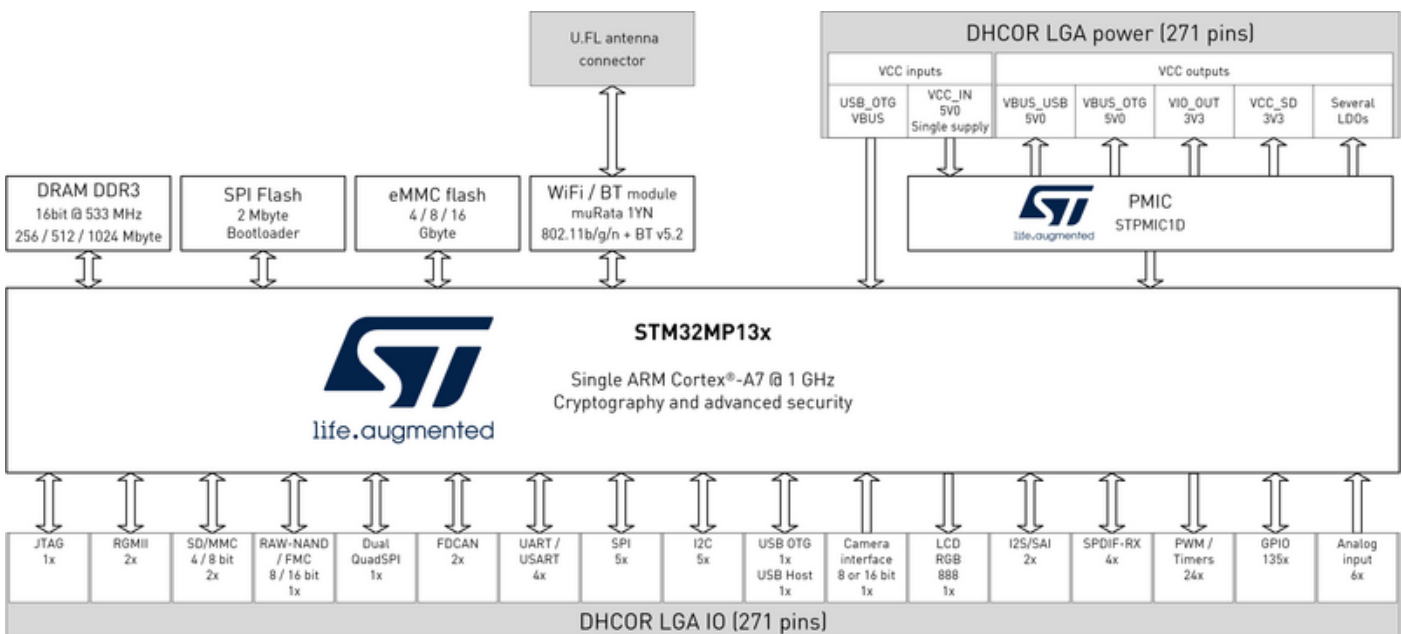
U.FL antenna connector

DHCOR LGA power (271 pins)

VCC inputs

USB_OTG VBUS

VCC_IN 5V0 Single supply

VCC outputs

VBUS_USB 5V0

VBUS_OTG 5V0

VIO_OUT 3V3

VCC_SD 3V3

Several LDOs

DRAM DDR3
16bit @ 533 MHz
256 / 512 / 1024 Mbyte

SPI Flash
2 Mbyte
Bootloader

eMMC flash
4 / 8 / 16
Gbyte

WiFi / BT module
muRata 1YN
802.11b/g/n + BT v5.2

life.augmented

PMIC
STPMIC1D

STM32MP13x

Single ARM Cortex®-A7 @ 1 GHz
Cryptography and advanced security

life.augmented

| JTAG 1x | RGMII 2x | SD/MMC 4 / 8 bit 2x | RAW-NAND / FMC 8 / 16 bit 1x | Dual QuadSPI 1x | FDCAN 2x | UART / USART 4x | SPI 5x | I2C 5x | USB OTG 1x USB Host 1x | Camera interface 8 or 16 bit 1x | LCD RGB 888 1x | I2S/SAI 2x | SPDIF-RX 4x | PWM / Timers 24x | GPIO 135x | Analog input 6x |
|---|---|---|---|---|---|---|---|---|---|---|---|---|---|---|---|---|

DHCOR LGA IO (271 pins)